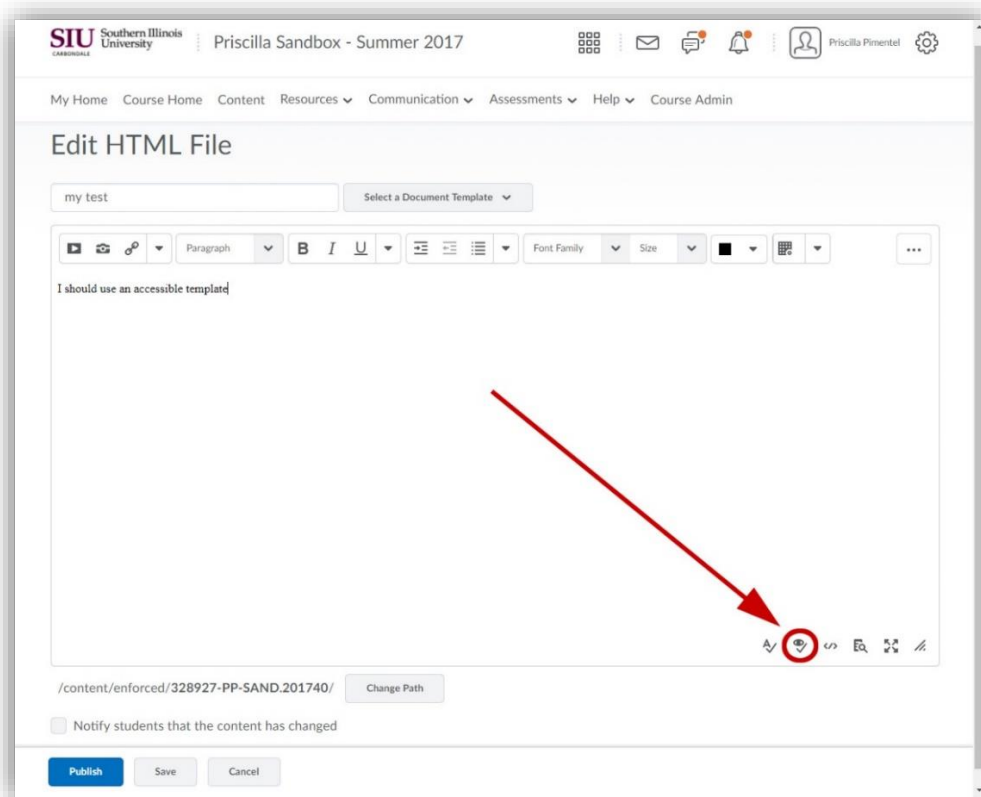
SIU Southern Illinois University CARBONDALE

Priscilla Sandbox - Summer 2017

Priscilla Pimentel

My Home Course Home Content Resources Communication Assessments Help Course Admin

Edit HTML File

my test

Select a Document Template

Paragraph

B I U

Font Family Size

...

I should use an accessible template

/content/enforced/328927-PP-SAND.201740/

Change Path

Notify students that the content has changed

Publish Save Cancel